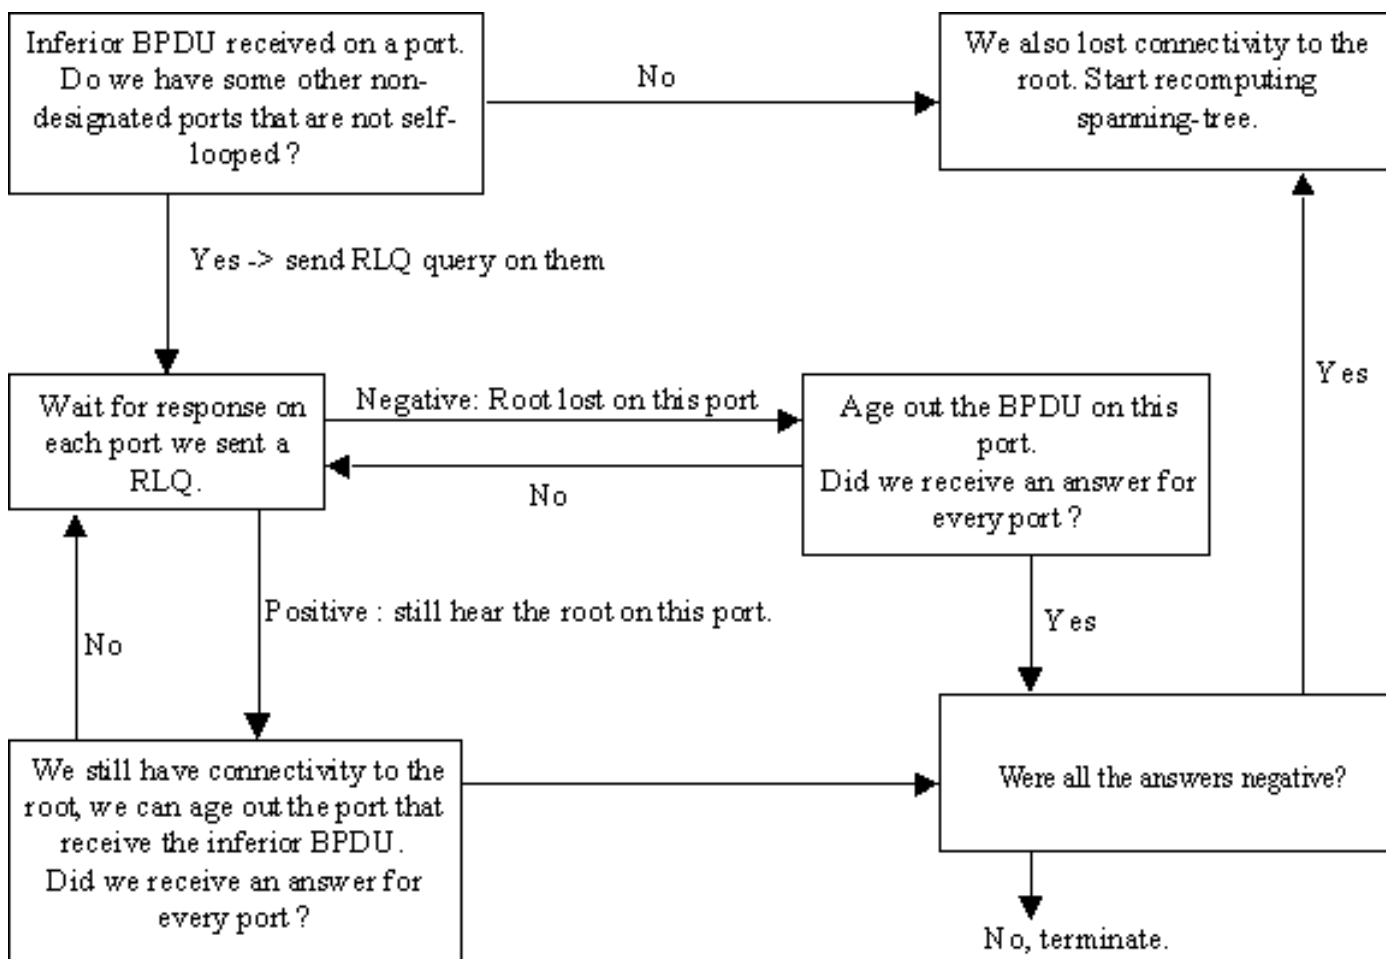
Inferior BPDU received on a port. Do we have some other non-designated ports that are not self-looped ?

No

We also lost connectivity to the root. Start recomputing spanning-tree.

Yes -> send RLQ query on them

Yes

Wait for response on each port we sent a RLQ.

Negative: Root lost on this port

Age out the BPDU on this port.
Did we receive an answer for every port ?

No

Positive : still hear the root on this port.

No

Yes

We still have connectivity to the root, we can age out the port that receive the inferior BPDU.
Did we receive an answer for every port ?

Were all the answers negative?

No, terminate.